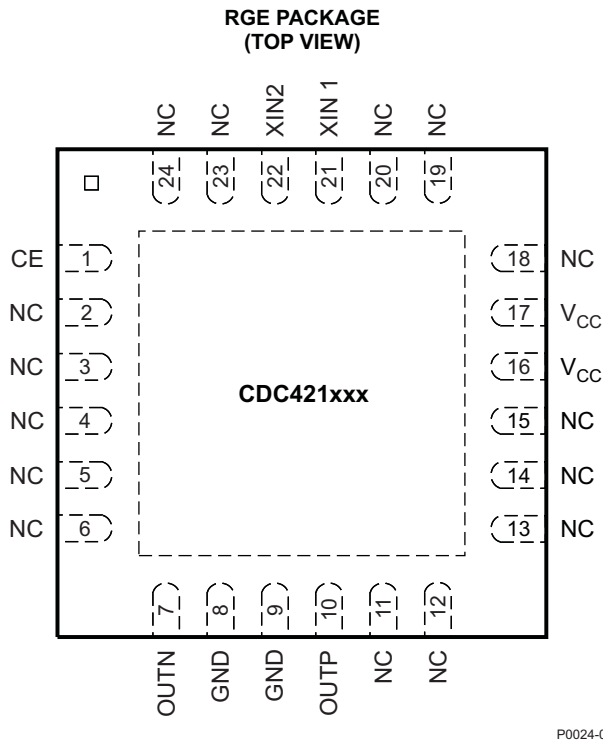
RGE PACKAGE
(TOP VIEW)

NC NC XIN2 XIN 1 NC NC
24 23 22 21 20 19

CE 1
NC 2
NC 3
NC 4
NC 5
NC 6

18 NC
17 $V_{CC}$
16 $V_{CC}$
15 NC
14 NC
13 NC

CDC421xxx

7 8 9 10 11 12
OUTN GND GND OUTP NC NC

P0024-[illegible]